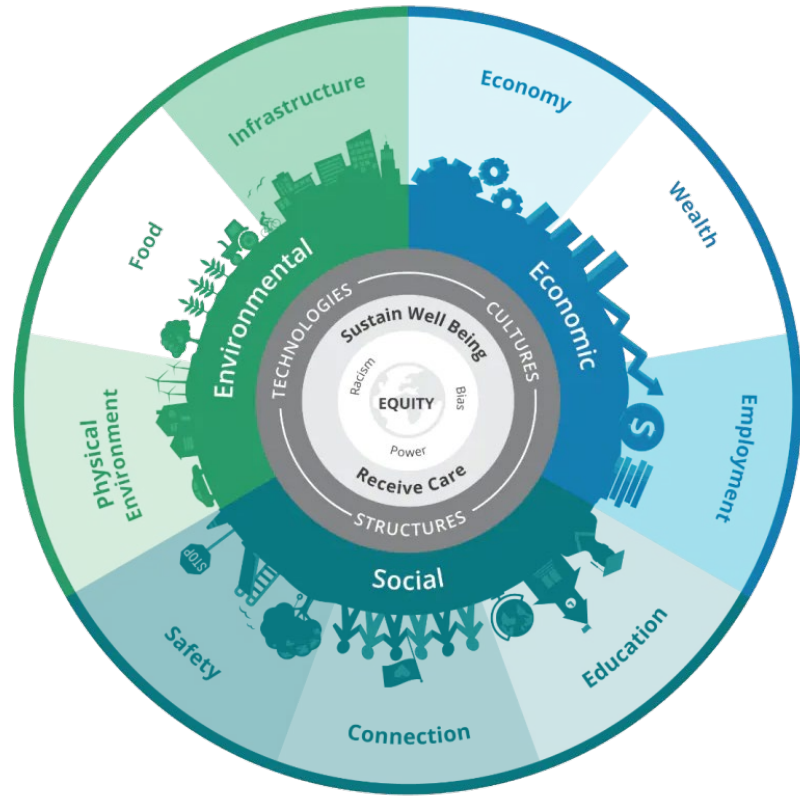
Infrastructure
Economy
Wealth
Food
Environmental
Economic
TECHNOLOGIES
CULTURES
Sustain Well Being
Racism
Bias
EQUITY
Power
Receive Care
STRUCTURES
Physical Environment
Employment
STOP
Social
$
Safety
Education
Connection